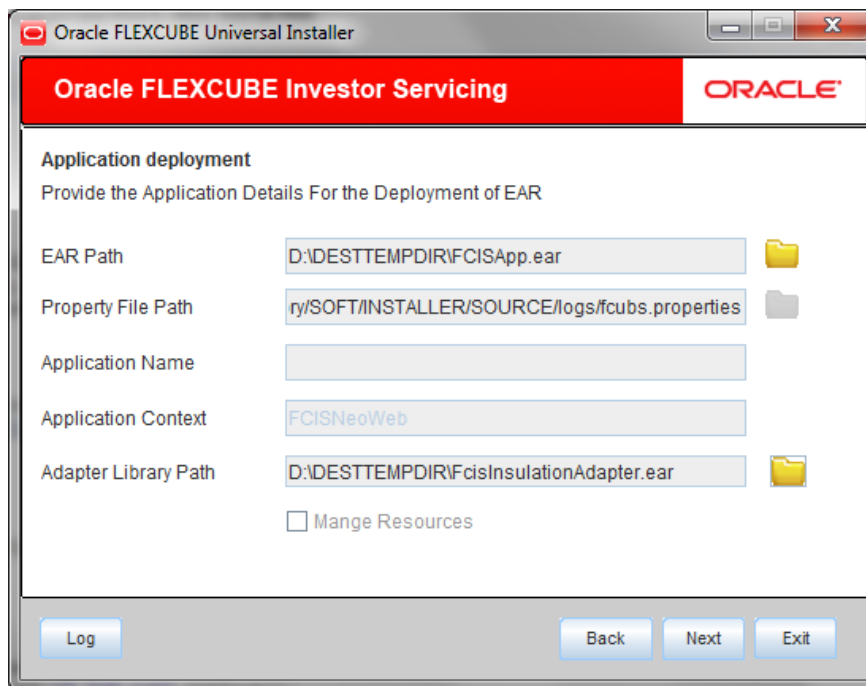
Oracle FLEXCUBE Universal Installer

Oracle FLEXCUBE Investor Servicing

ORACLE

Application deployment

Provide the Application Details For the Deployment of EAR

EAR Path
D:\DESTTEMPDIR\FCISApp.ear

Property File Path
ry/SOFT/INSTALLER/SOURCE/logs/fcubs.properties

Application Name

Application Context
FCISNeoWeb

Adapter Library Path
D:\DESTTEMPDIR\FcisInsulationAdapter.ear

Mange Resources

Log

Back

Next

Exit